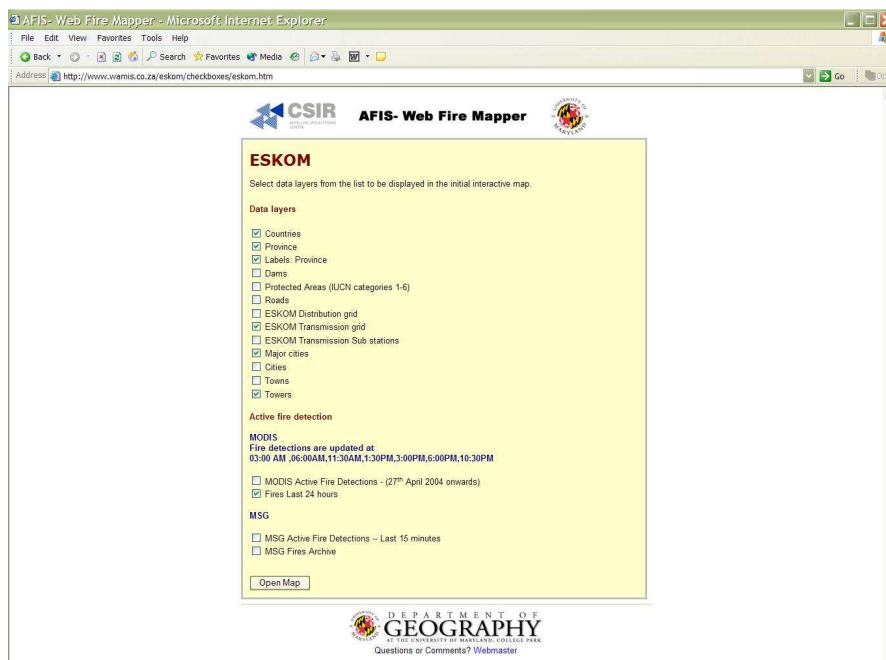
AFIS- Web Fire Mapper - Microsoft Internet Explorer

File Edit View Favorites Tools Help

Back Search Favorites Media

Address http://www.wamis.co.za/eskom/checkboxes/eskom.htm

Go

CSIR

AFIS- Web Fire Mapper

ESKOM

Select data layers from the list to be displayed in the initial interactive map.

Data layers

Countries
Province
Labels: Province
Dams
Protected Areas (IUCN categories 1-6)
Roads
ESKOM Distribution grid
ESKOM Transmission grid
ESKOM Transmission Sub stations
Major cities
Cities
Towns
Towers

Active fire detection

MODIS
Fire detections are updated at
03:00 AM ,06:00AM,11:30AM,1:30PM,3:00PM,6:00PM,10:30PM

MODIS Active Fire Detections - (27$^{th}$ April 2004 onwards)
Fires Last 24 hours

MSG

MSG Active Fire Detections -- Last 15 minutes
MSG Fires Archive

Open Map

DEPARTMENT OF
GEOGRAPHY
AT THE UNIVERSITY OF MARYLAND, COLLEGE PARK
Questions or Comments? Webmaster